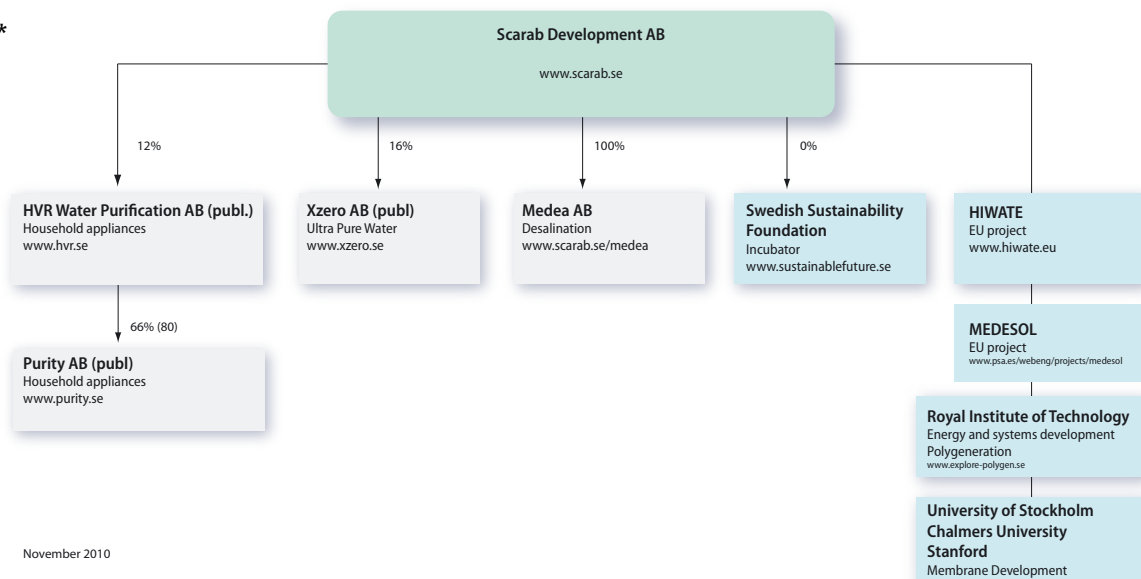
*

Scarab Development AB

www.scarab.se

12%

16%

100%

0%

HVR Water Purification AB (publ.)
Household appliances
www.hvr.se

Xzero AB (publ)
Ultra Pure Water
www.xzero.se

Medea AB
Desalination
www.scarab.se/medea

Swedish Sustainability Foundation
Incubator
www.sustainablefuture.se

HIWATE
EU project
www.hiwate.eu

66% (80)

Purity AB (publ)
Household appliances
www.purity.se

MEDESOL
EU project
www.psa.es/webeng/projects/medesol

Royal Institute of Technology
Energy and systems development
Polygeneration
www.explore-polygen.se

University of Stockholm
Chalmers University
Stanford
Membrane Development

November 2010